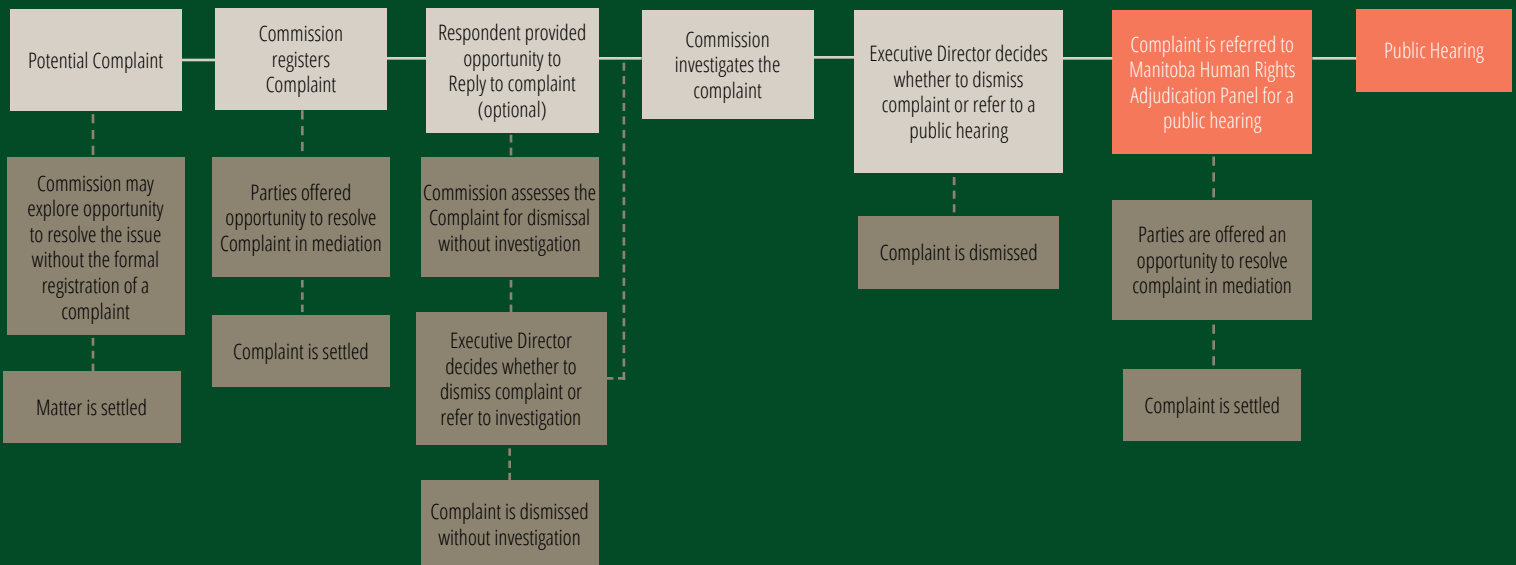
Potential Complaint

Commission may explore opportunity to resolve the issue without the formal registration of a complaint

Matter is settled

Commission registers Complaint

Parties offered opportunity to resolve Complaint in mediation

Complaint is settled

Respondent provided opportunity to Reply to complaint (optional)

Commission assesses the Complaint for dismissal without investigation

Executive Director decides whether to dismiss complaint or refer to investigation

Complaint is dismissed without investigation

Commission investigates the complaint

Executive Director decides whether to dismiss complaint or refer to a public hearing

Complaint is dismissed

Complaint is referred to Manitoba Human Rights Adjudication Panel for a public hearing

Parties are offered an opportunity to resolve complaint in mediation

Complaint is settled

Public Hearing